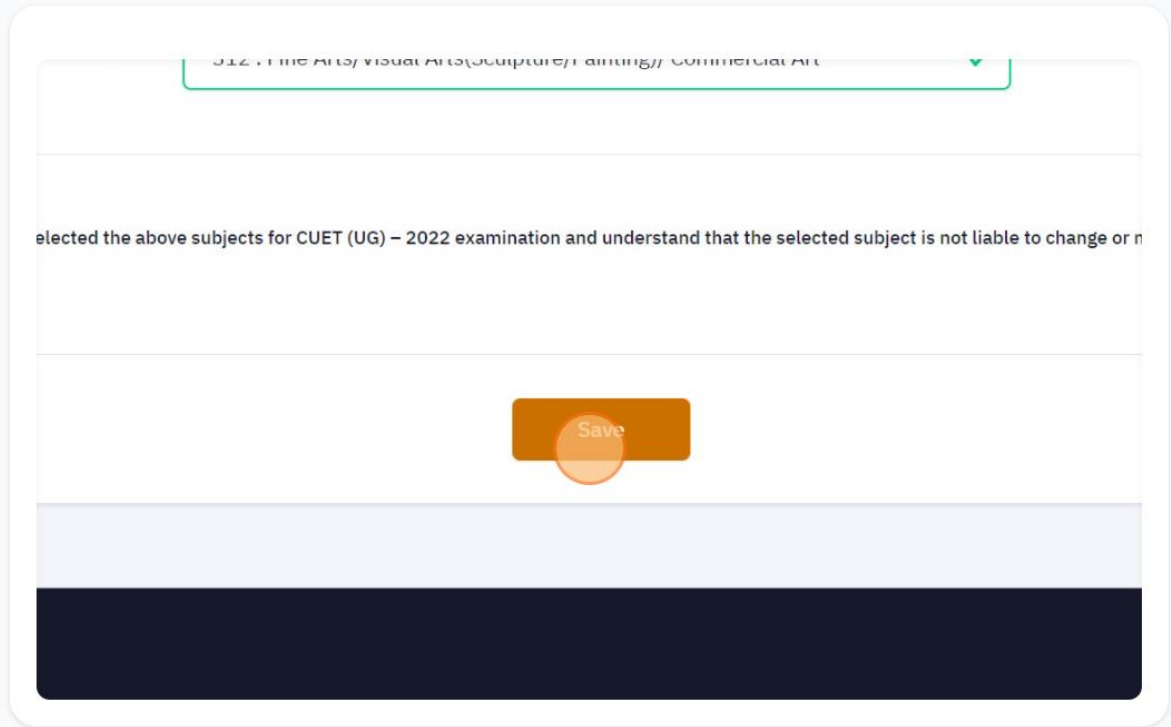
312 : Fine Arts/ Visual Arts(Sculpture/Painting)/ Commercial Art

elected the above subjects for CUET (UG) – 2022 examination and understand that the selected subject is not liable to change or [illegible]

Save